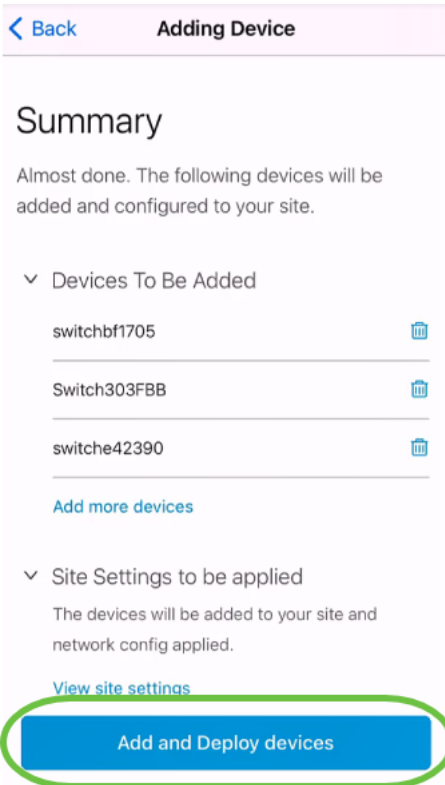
< Back Adding Device

Summary

Almost done. The following devices will be added and configured to your site.

Devices To Be Added

switchbf1705

Switch303FBB

switche42390

Add more devices

Site Settings to be applied

The devices will be added to your site and network config applied.

View site settings

Add and Deploy devices